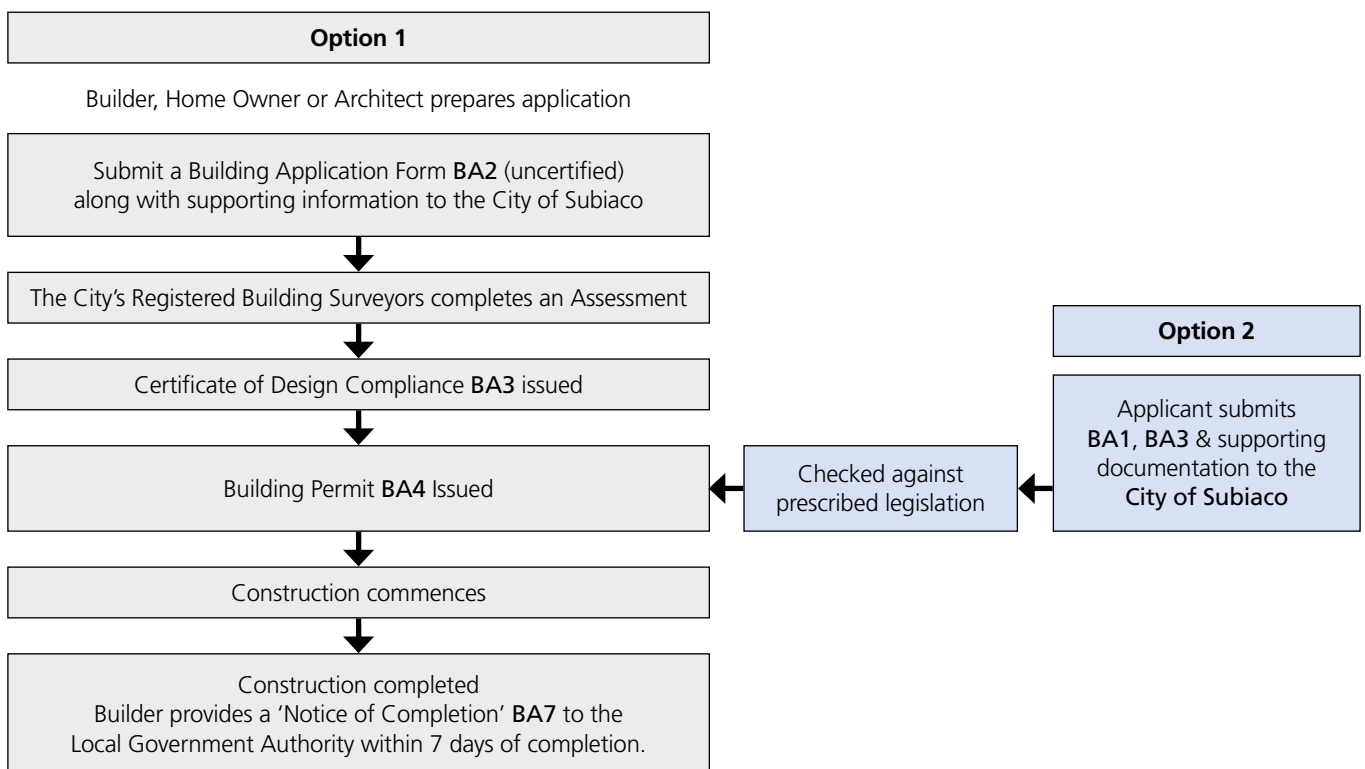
Option 1

Builder, Home Owner or Architect prepares application

Submit a Building Application Form BA2 (uncertified) along with supporting information to the City of Subiaco

The City's Registered Building Surveyors completes an Assessment

Certificate of Design Compliance BA3 issued

Building Permit BA4 Issued

Construction commences

Construction completed
Builder provides a 'Notice of Completion' BA7 to the Local Government Authority within 7 days of completion.

Option 2

Applicant submits BA1, BA3 & supporting documentation to the City of Subiaco

Checked against prescribed legislation